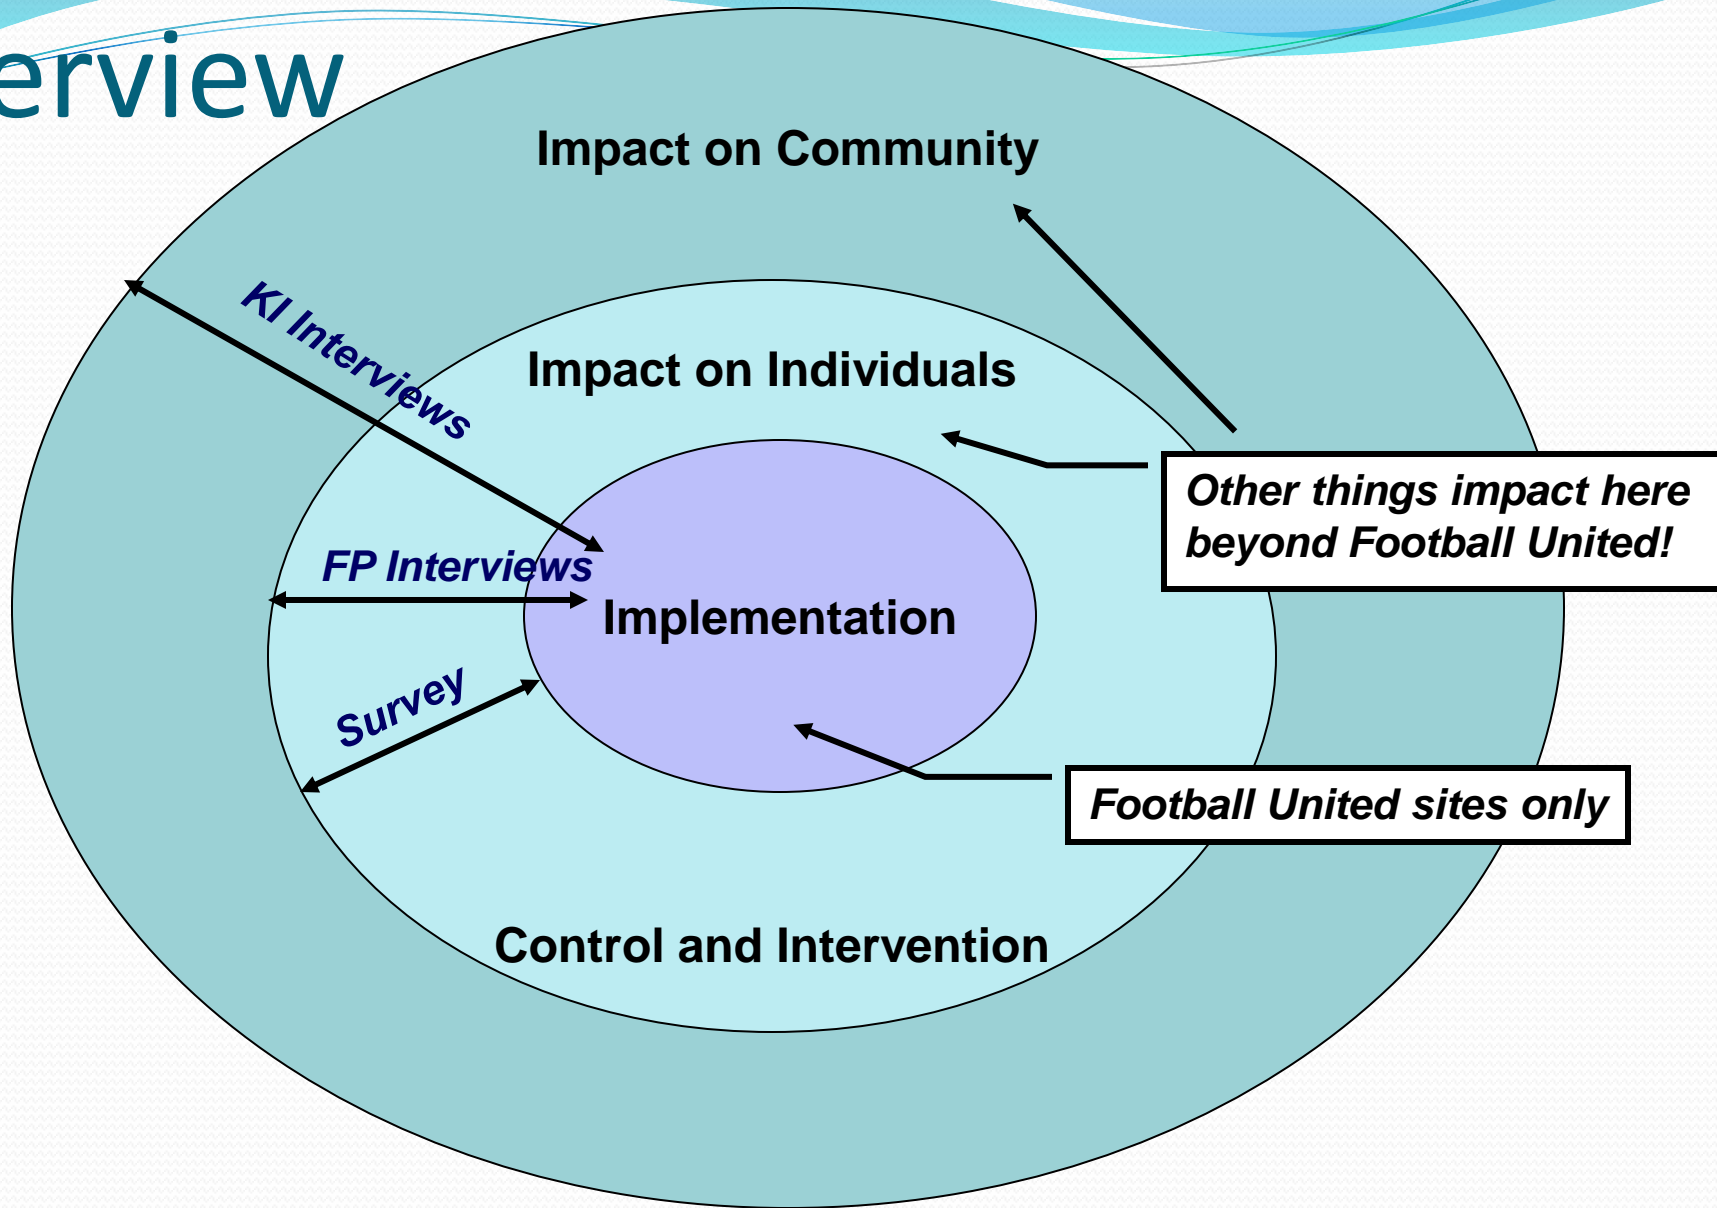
erview

Impact on Community

KI Interviews

Impact on Individuals

Other things impact here beyond Football United!

FP Interviews

Implementation

Survey

Football United sites only

Control and Intervention